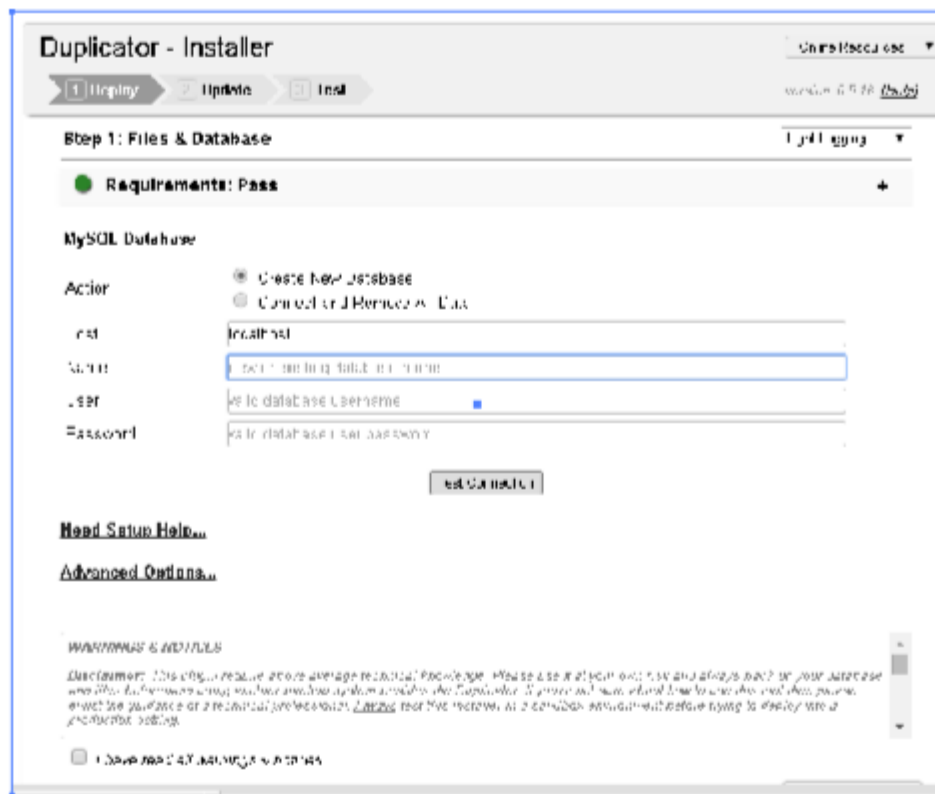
Duplicator - Installer

Online Resources

1 Deploy
2 Update
3 Test

version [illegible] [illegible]

Step 1: Files & Database

Light Logging

Requirements: Pass

+

MySQL Database

Action

Create New Database

Connect and Remove All Data

Host

localhost

Name

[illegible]

User

valid database username

Password

valid database user password

Test Connection

Need Setup Help...

Advanced Options...

WARNINGS & NOTICES

Disclaimer: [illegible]

I have read all warnings & notices